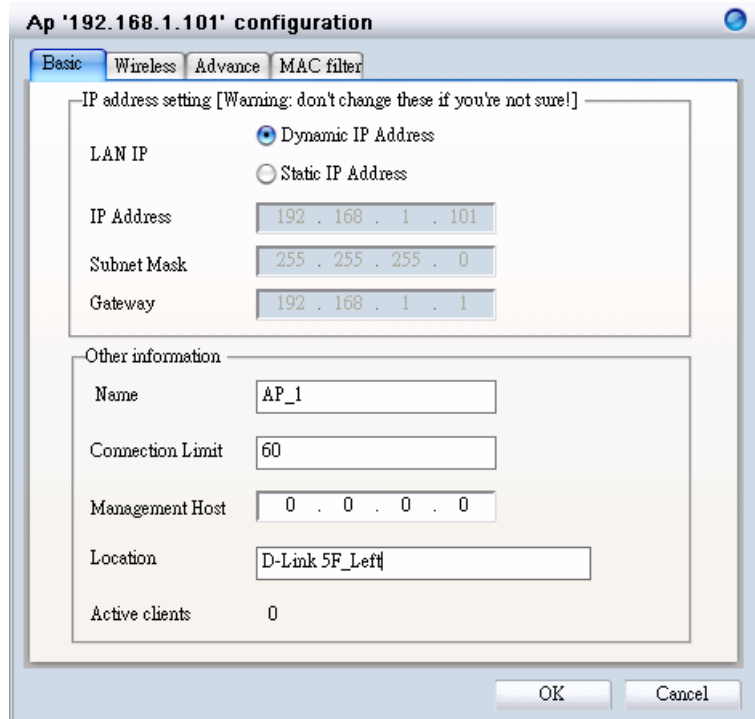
Ap '192.168.1.101' configuration

Basic | Wireless | Advance | MAC filter

IP address setting [Warning: don't change these if you're not sure!]

LAN IP
Dynamic IP Address
Static IP Address

IP Address 192 . 168 . 1 . 101

Subnet Mask 255 . 255 . 255 . 0

Gateway 192 . 168 . 1 . 1

Other information

Name AP_1

Connection Limit 60

Management Host 0 . 0 . 0 . 0

Location D-Link 5F_Left

Active clients 0

OK
Cancel